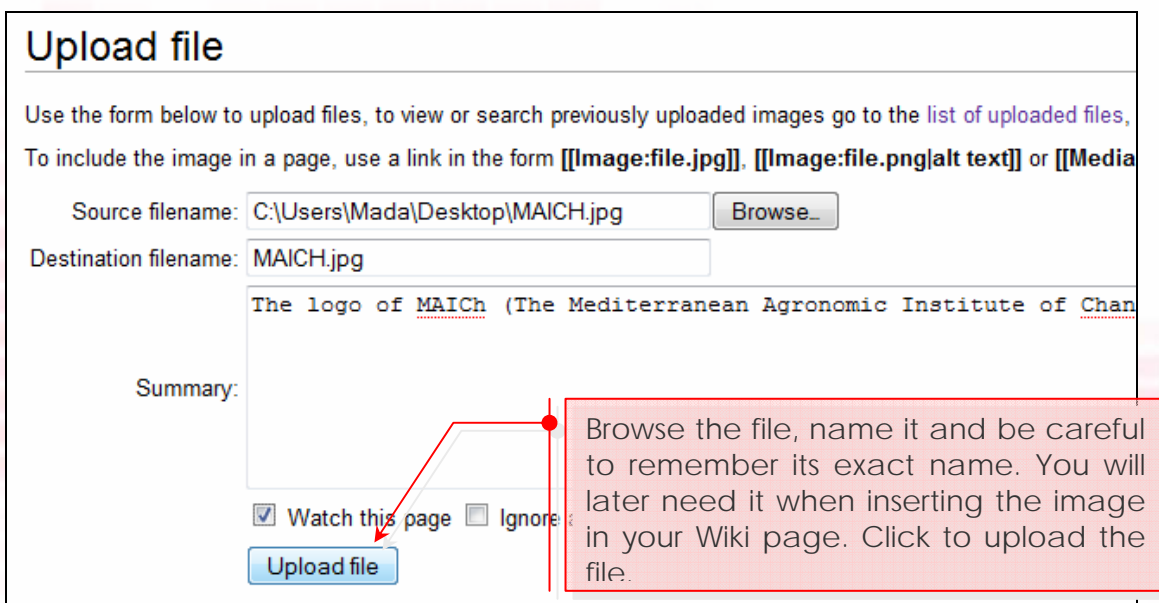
Upload file

Use the form below to upload files, to view or search previously uploaded images go to the list of uploaded files,

To include the image in a page, use a link in the form [[Image:file.jpg]], [[Image:file.png|alt text]] or [[Media

Source filename: C:\Users\Mada\Desktop\MAICH.jpg Browse...

Destination filename: MAICH.jpg

Summary: The logo of MAICh (The Mediterranean Agronomic Institute of Chan

Watch this page Ignore

Upload file

Browse the file, name it and be careful to remember its exact name. You will later need it when inserting the image in your Wiki page. Click to upload the file.